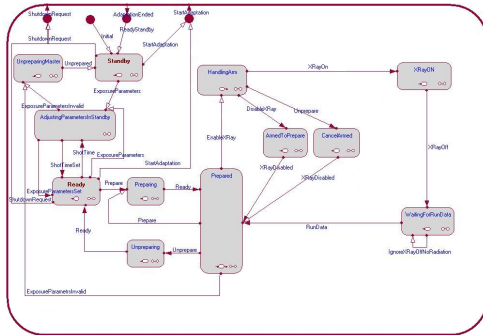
ShutdownRequest
AdaptationEnded
StartAdaptation
Initial
ReadyStandby
ShutdownRequest
StartAdaptation
UnpreparingMaster
Unprepared
Standby
ExposureParameters
ExposureParametersInvalid
AdjustingParametersInStandby
ShotTime
ShotTimeSet
ExposureParameters
StartAdaptation
ExposureParametersSet
Ready
ShutdownRequest
Prepare
Preparing
Ready
Prepared
Prepare
Ready
Unpreparing
Unprepare
ExposureParametersInvalid
HandlingArm
XRayOn
XRayON
DisableXRay
Unprepare
EnableXRay
ArmedToPrepare
CancelArmed
XRayDisabled
XRayDisabled
XRayOff
RunData
WaitingForRunData
IgnoreXRayOffNoRadiation